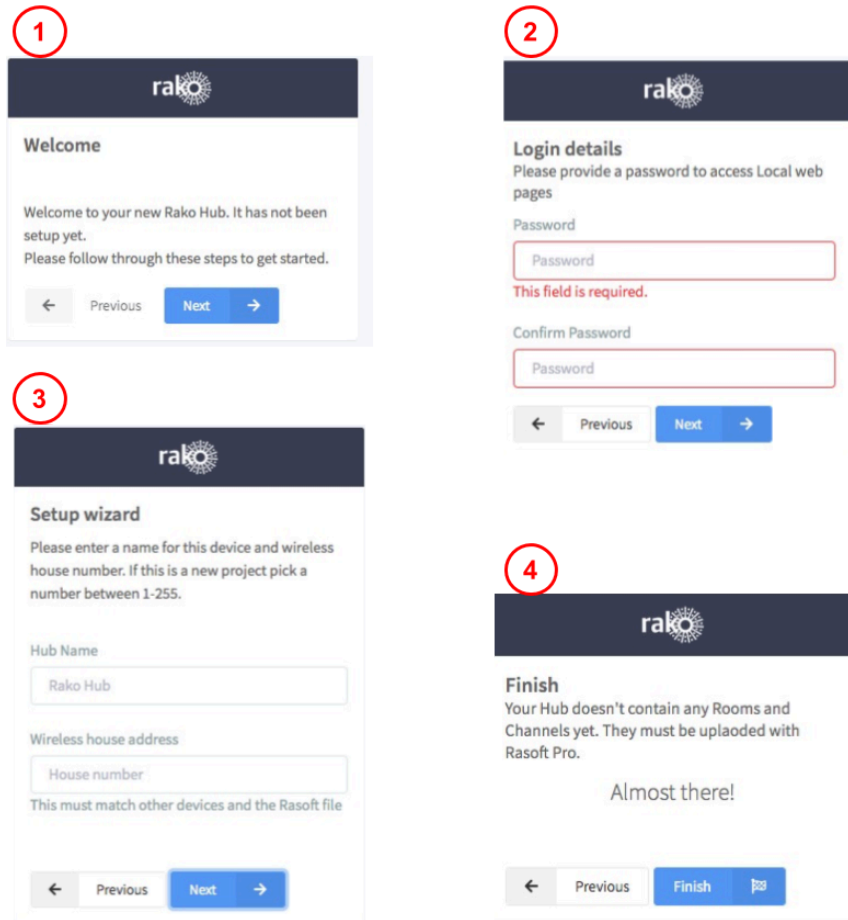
1

rako

Welcome

Welcome to your new Rako Hub. It has not been setup yet.
Please follow through these steps to get started.

← Previous Next →

2

rako

Login details
Please provide a password to access Local web pages

Password

Password

This field is required.

Confirm Password

Password

← Previous Next →

3

rako

Setup wizard

Please enter a name for this device and wireless house number. If this is a new project pick a number between 1-255.

Hub Name

Rako Hub

Wireless house address

House number

This must match other devices and the Rasoft file

← Previous Next →

4

rako

Finish
Your Hub doesn't contain any Rooms and Channels yet. They must be uplaoded with Rasoft Pro.

Almost there!

← Previous Finish